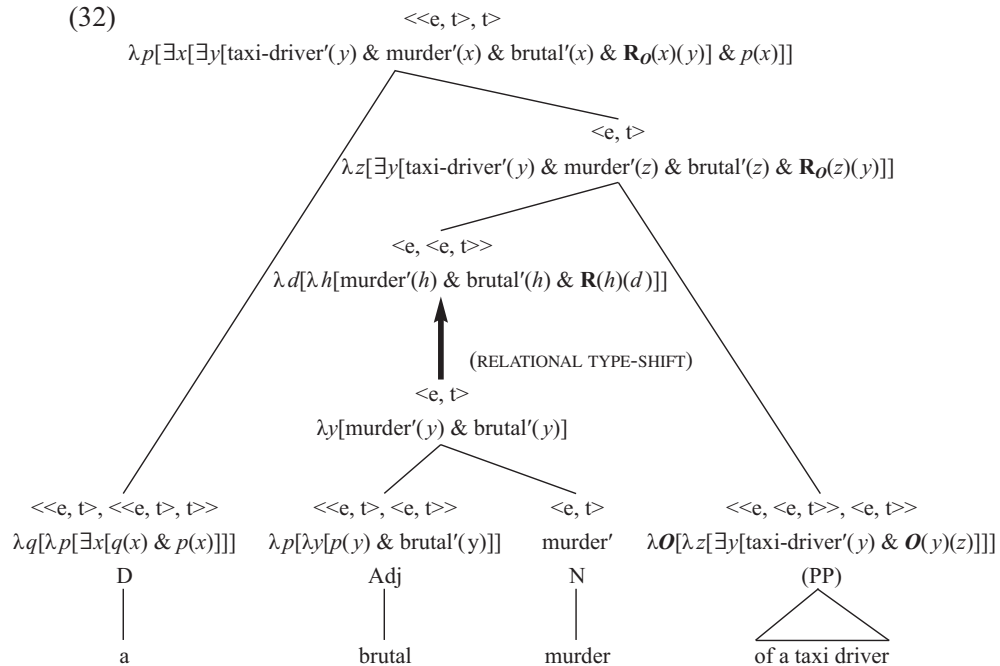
(32)

$\langle\langle e, t\rangle, t\rangle$

$\lambda p[\exists x[\exists y[\text{taxi-driver}'(y)\ \&\ \text{murder}'(x)\ \&\ \text{brutal}'(x)\ \&\ \mathbf{R}_{\boldsymbol{O}}(x)(y)]\ \&\ p(x)]]$

$\langle e, t\rangle$

$\lambda z[\exists y[\text{taxi-driver}'(y)\ \&\ \text{murder}'(z)\ \&\ \text{brutal}'(z)\ \&\ \mathbf{R}_{\boldsymbol{O}}(z)(y)]]$

$\langle e, \langle e, t\rangle\rangle$

$\lambda d[\lambda h[\text{murder}'(h)\ \&\ \text{brutal}'(h)\ \&\ \mathbf{R}(h)(d)]]$

(RELATIONAL TYPE-SHIFT)

$\langle e, t\rangle$

$\lambda y[\text{murder}'(y)\ \&\ \text{brutal}'(y)]$

$\langle\langle e, t\rangle, \langle\langle e, t\rangle, t\rangle\rangle$

$\lambda q[\lambda p[\exists x[q(x)\ \&\ p(x)]]]$

D

a

$\langle\langle e, t\rangle, \langle e, t\rangle\rangle$

$\lambda p[\lambda y[p(y)\ \&\ \text{brutal}'(y)]]$

Adj

brutal

$\langle e, t\rangle$

murder′

N

murder

$\langle\langle e, \langle e, t\rangle\rangle, \langle e, t\rangle\rangle$

$\lambda \boldsymbol{O}[\lambda z[\exists y[\text{taxi-driver}'(y)\ \&\ \boldsymbol{O}(y)(z)]]]$

(PP)

of a taxi driver